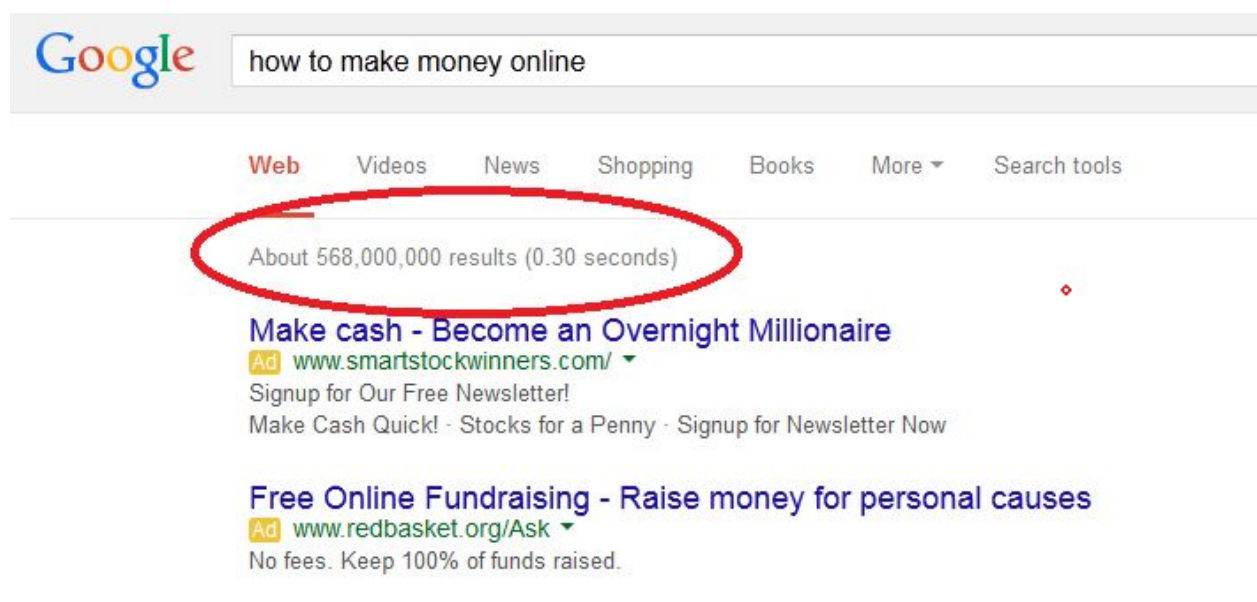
Google how to make money online

Web Videos News Shopping Books More Search tools

About 568,000,000 results (0.30 seconds)

Make cash - Become an Overnight Millionaire
Ad www.smartstockwinners.com/
Signup for Our Free Newsletter!
Make Cash Quick! · Stocks for a Penny · Signup for Newsletter Now

Free Online Fundraising - Raise money for personal causes
Ad www.redbasket.org/Ask
No fees. Keep 100% of funds raised.